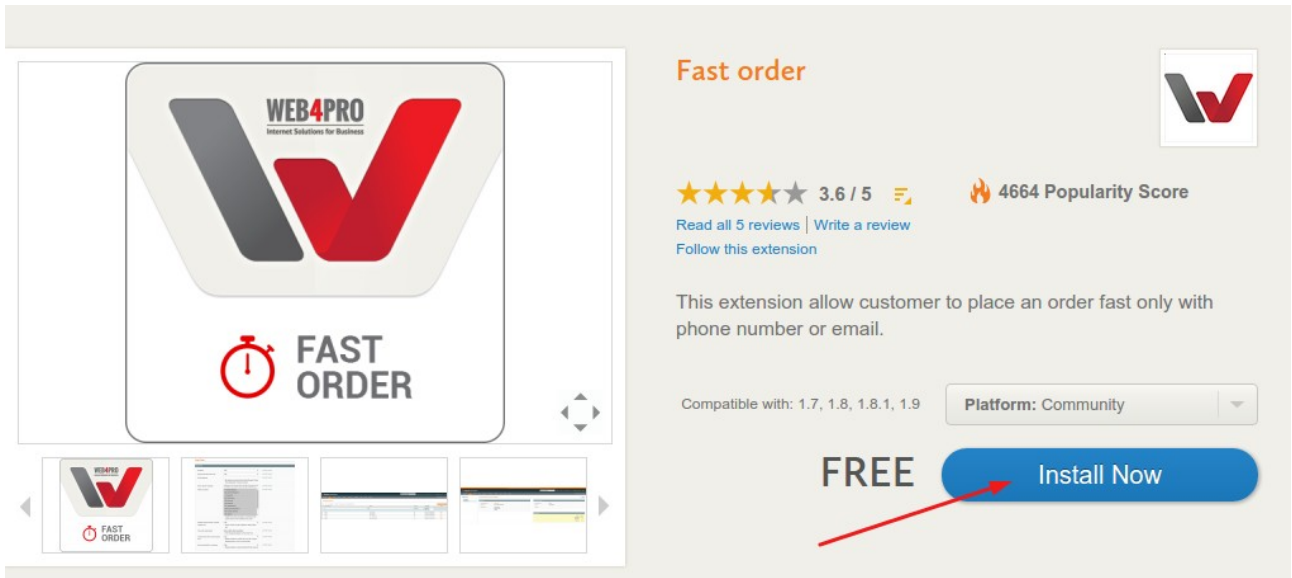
WEB4PRO
Internet Solutions for Business

FAST ORDER

WEB4PRO

FAST ORDER

Fast order

3.6 / 5

4664 Popularity Score

Read all 5 reviews | Write a review

Follow this extension

This extension allow customer to place an order fast only with phone number or email.

Compatible with: 1.7, 1.8, 1.8.1, 1.9

Platform: Community

FREE

Install Now